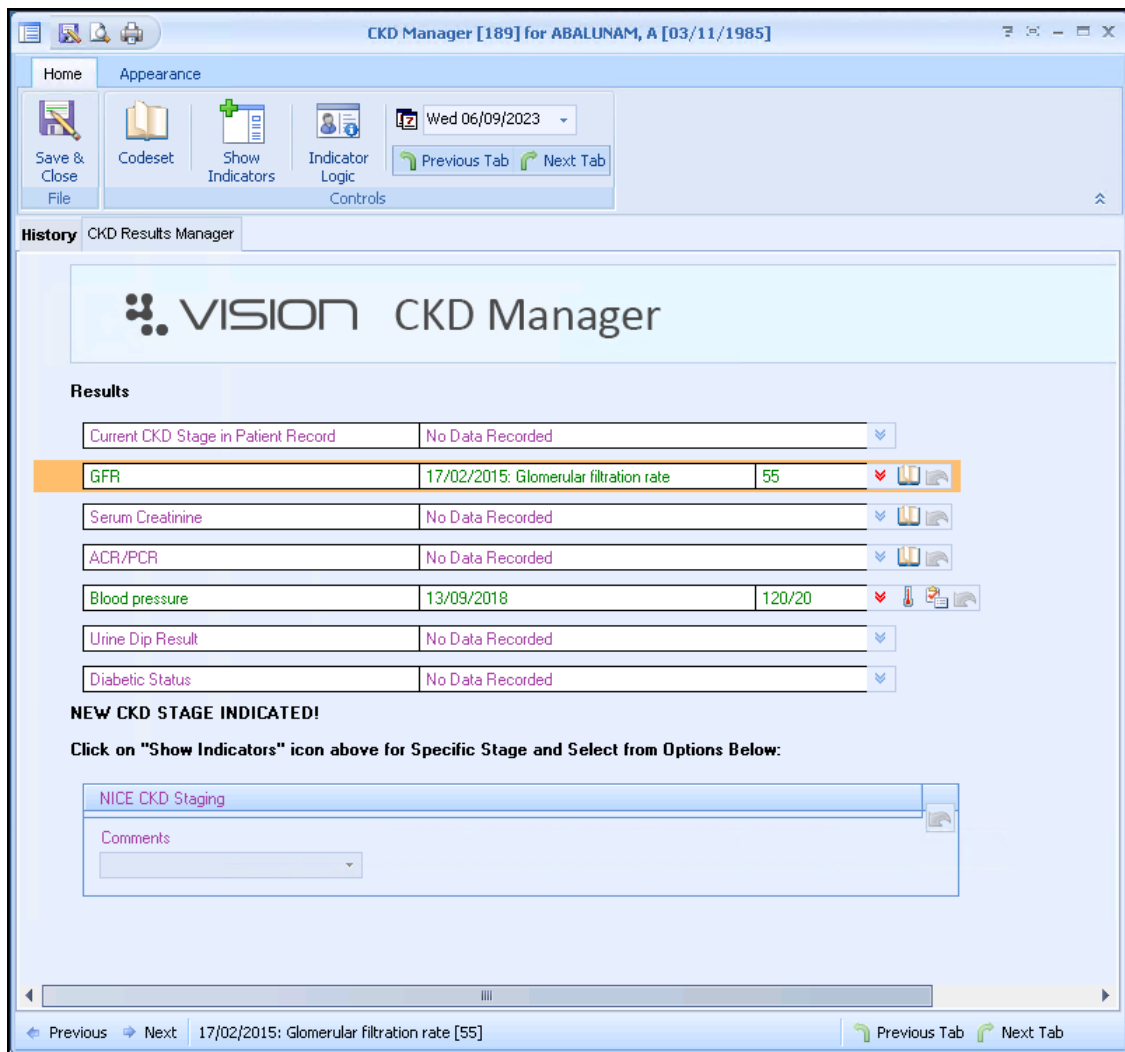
CKD Manager [189] for ABALUNAM, A [03/11/1985]

Home Appearance

Save & Close
File

Codeset

Show Indicators

Indicator Logic

Wed 06/09/2023

Previous Tab Next Tab
Controls

History CKD Results Manager

VISION CKD Manager

Results

| Current CKD Stage in Patient Record | No Data Recorded | |
|---|---|---|
| GFR | 17/02/2015: Glomerular filtration rate | 55 |
| Serum Creatinine | No Data Recorded | |
| ACR/PCR | No Data Recorded | |
| Blood pressure | 13/09/2018 | 120/20 |
| Urine Dip Result | No Data Recorded | |
| Diabetic Status | No Data Recorded | |

NEW CKD STAGE INDICATED!

Click on "Show Indicators" icon above for Specific Stage and Select from Options Below:

NICE CKD Staging

Comments

Previous Next 17/02/2015: Glomerular filtration rate [55] Previous Tab Next Tab